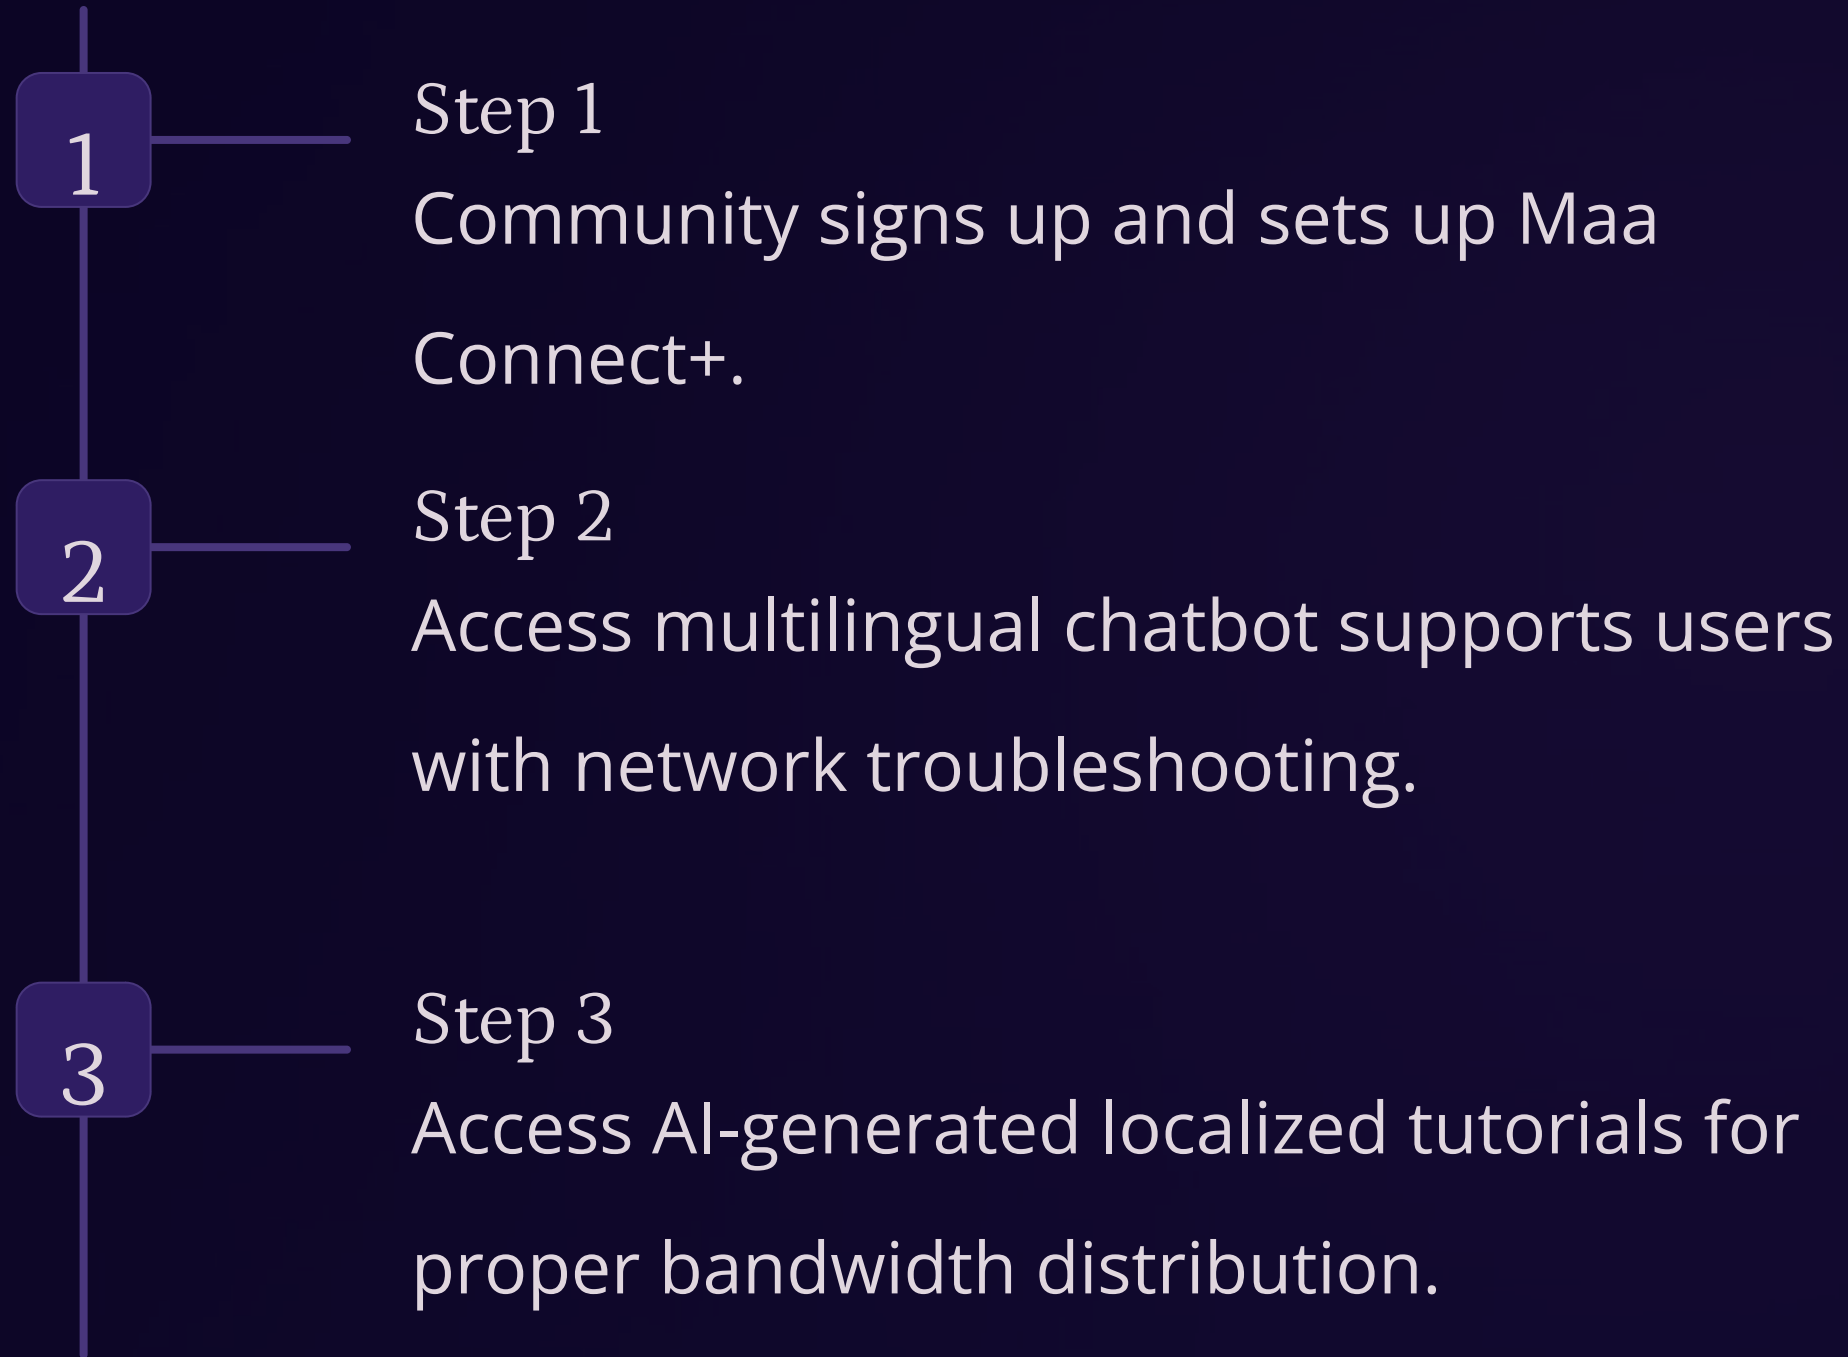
1

Step 1

Community signs up and sets up Maa Connect+.

2

Step 2

Access multilingual chatbot supports users with network troubleshooting.

3

Step 3

Access AI-generated localized tutorials for proper bandwidth distribution.